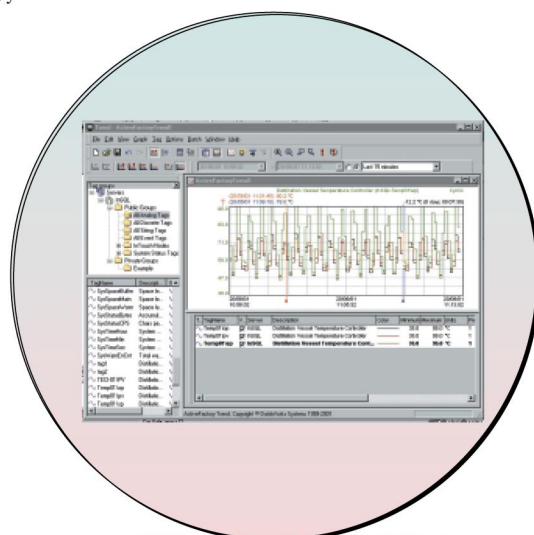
File Edit View Graph Tag Actions Batch Window Help

Last 15 minutes

Tag viewer

Servers

InSQL

Public Groups

All Analog Tags

All Discrete Tags

All String Tags

All Event Tags

InTouch Nodes

System Status Tags

Private Groups

Example

TagName

Descript

SysSpaceMain

SysStatusDPS

SysTimeHour

SysTimeMin

SysTimeSec

Tag1

Tag2

TempIF1pv

TempIF1sp

ActiveFactory Trend

Distillation Vessel Temperature Controller

TagName

Server

Description

InSQL

Distillation Vessel Temperature Controller

Distillation Vessel Temperature Controller

Distillation Vessel Temperature Cont...

ActiveFactory Trend. Copyright © Wonderware Systems 1999-2003